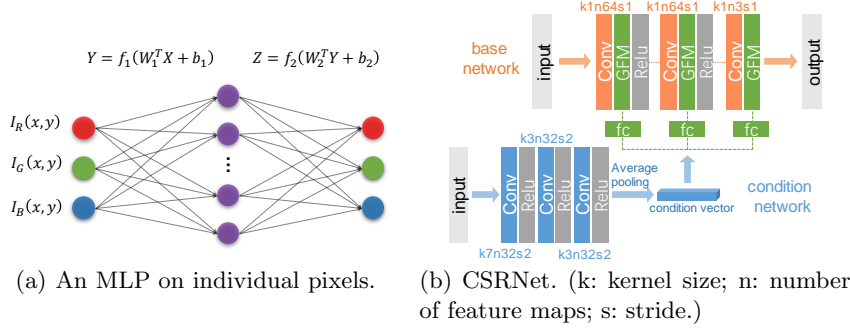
$Y = f_1(W_1^T X + b_1)$ $Z = f_2(W_2^T Y + b_2)$

$I_R(x,y)$
$I_G(x,y)$
$I_B(x,y)$

⋮

(a) An MLP on individual pixels.

k1n64s1 k1n64s1 k1n3s1

base network

input

Conv GFM Relu Conv GFM Relu Conv GFM

output

fc fc fc

k3n32s2

input

Conv Relu Conv Relu Conv Relu

Average pooling

condition vector

condition network

k7n32s2 k3n32s2

(b) CSRNet. (k: kernel size; n: number of feature maps; s: stride.)